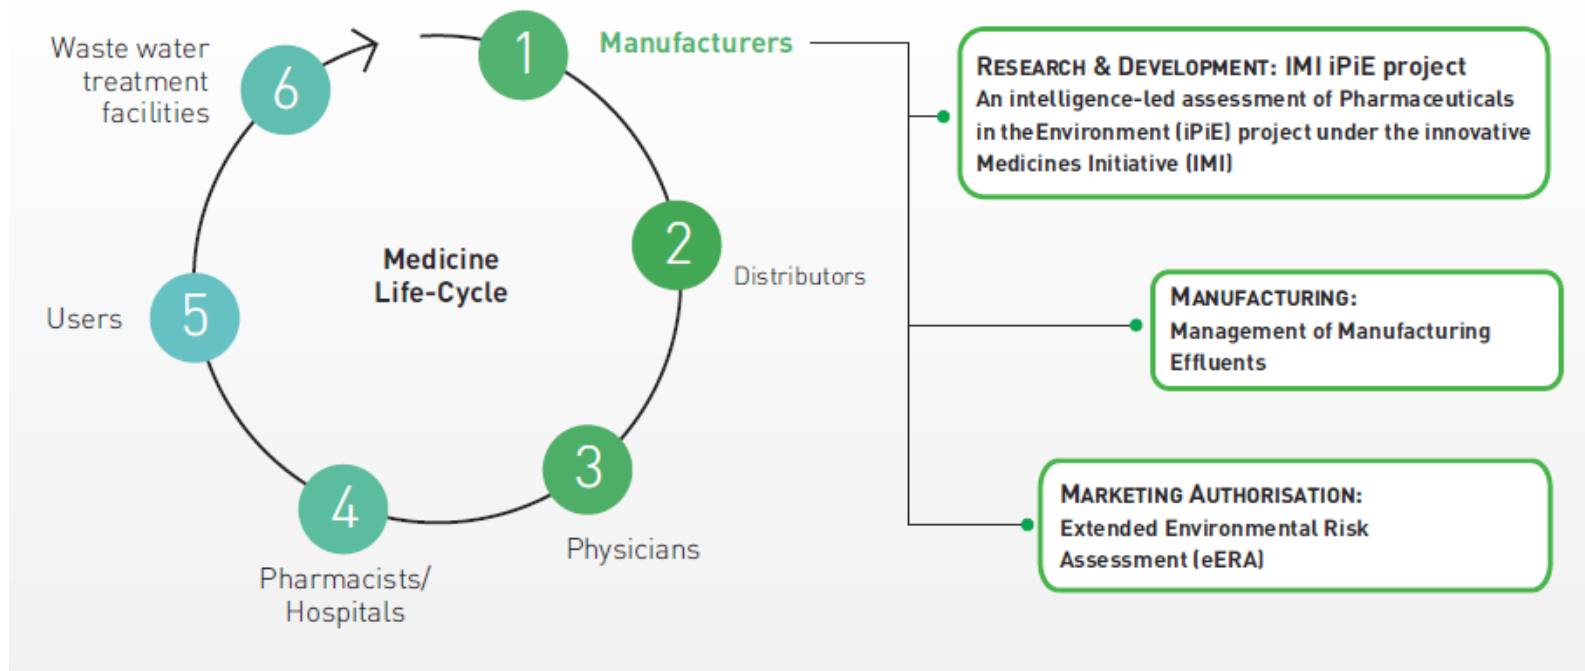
Waste water treatment facilities

6

1

Manufacturers

RESEARCH & DEVELOPMENT: IMI iPiE project
An intelligence-led assessment of Pharmaceuticals in the Environment (iPiE) project under the innovative Medicines Initiative (IMI)

Medicine Life-Cycle

2

Distributors

Users

5

MANUFACTURING:
Management of Manufacturing Effluents

3

4

Physicians

Pharmacists/ Hospitals

MARKETING AUTHORISATION:
Extended Environmental Risk Assessment (eERA)